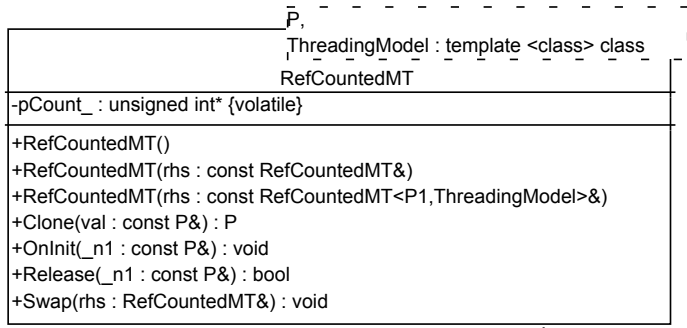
P,
ThreadingModel : template <class> class

RefCountedMT

-pCount_ : unsigned int* {volatile}

+RefCountedMT()
+RefCountedMT(rhs : const RefCountedMT&)
+RefCountedMT(rhs : const RefCountedMT<P1,ThreadingModel>&)
+Clone(val : const P&) : P
+OnInit(_n1 : const P&) : void
+Release(_n1 : const P&) : bool
+Swap(rhs : RefCountedMT&) : void